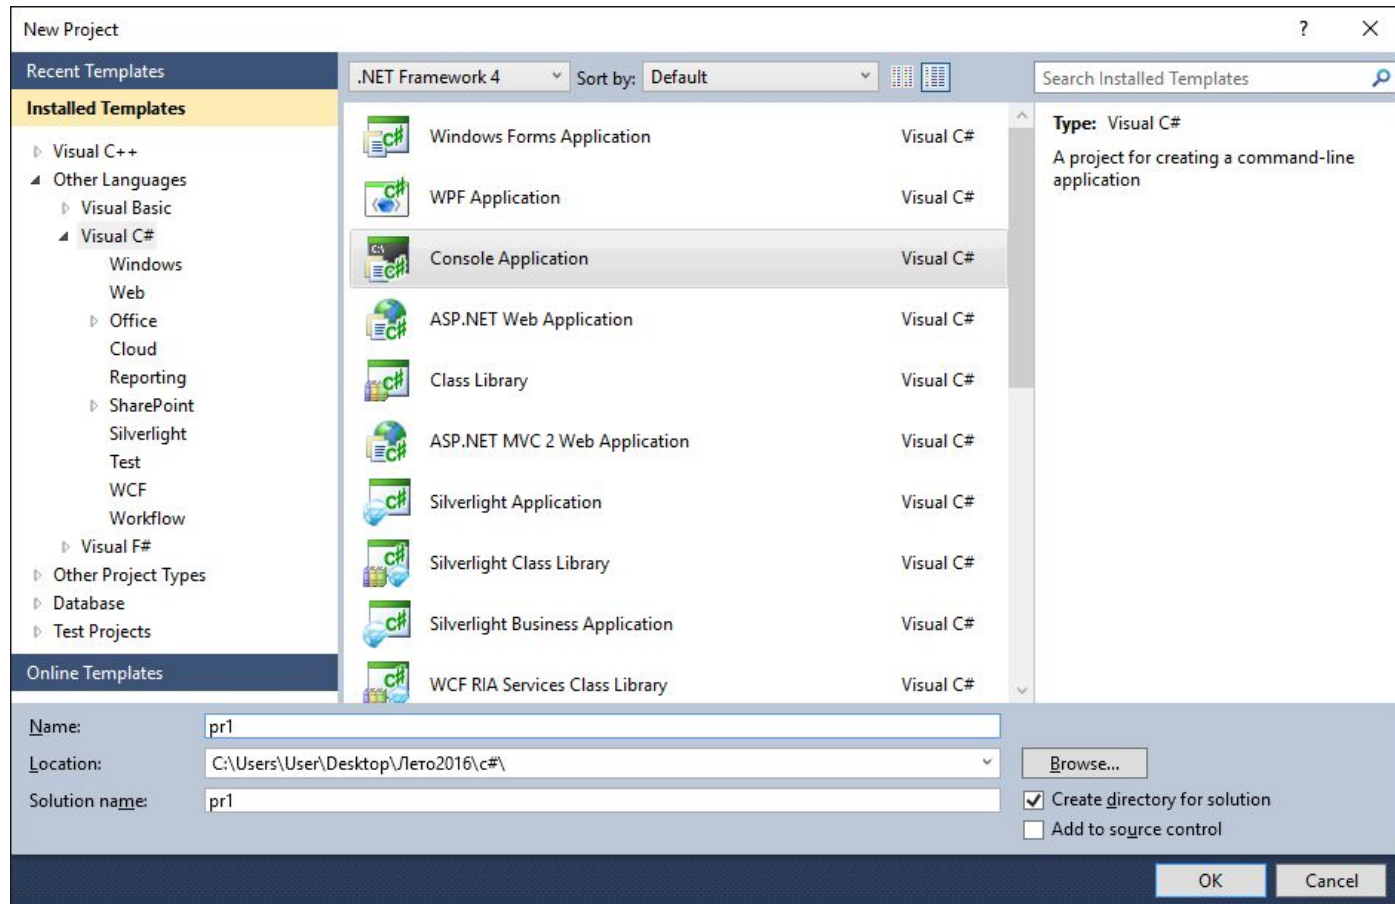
New Project

?

Recent Templates

Installed Templates

Visual C++
Other Languages
Visual Basic
Visual C#
Windows
Web
Office
Cloud
Reporting
SharePoint
Silverlight
Test
WCF
Workflow
Visual F#
Other Project Types
Database
Test Projects

Online Templates

.NET Framework 4 Sort by: Default

| | |
|---|---|
| Windows Forms Application | Visual C# |
| WPF Application | Visual C# |
| Console Application | Visual C# |
| ASP.NET Web Application | Visual C# |
| Class Library | Visual C# |
| ASP.NET MVC 2 Web Application | Visual C# |
| Silverlight Application | Visual C# |
| Silverlight Class Library | Visual C# |
| Silverlight Business Application | Visual C# |
| WCF RIA Services Class Library | Visual C# |

Search Installed Templates

Type: Visual C#

A project for creating a command-line application

Name: pr1

Location: C:\Users\User\Desktop\Лето2016\c#\

Solution name: pr1

Browse...

Create directory for solution

Add to source control

OK

Cancel